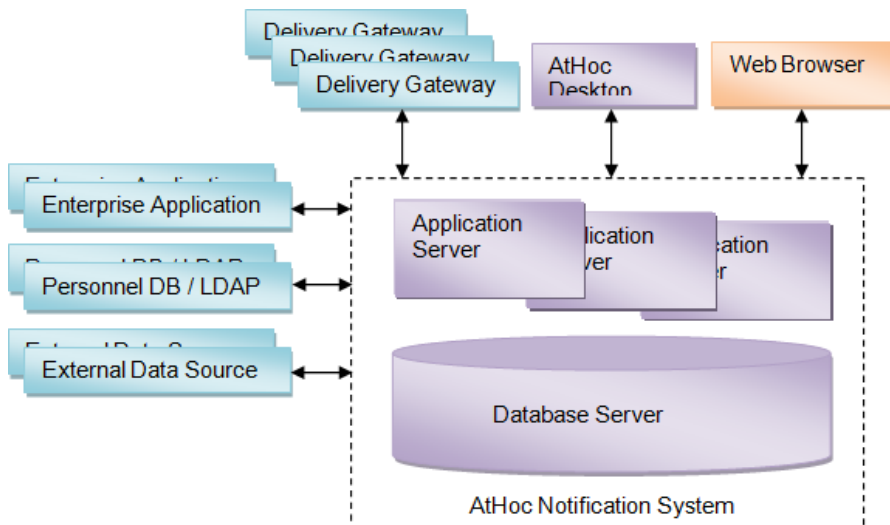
Delivery Gateway
Delivery Gateway
Delivery Gateway

AtHoc Desktop

Web Browser

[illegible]
Enterprise Application

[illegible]
Personnel DB / LDAP

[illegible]
External Data Source

Application Server
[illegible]lication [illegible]ver
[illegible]ation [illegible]r

Database Server

AtHoc Notification System